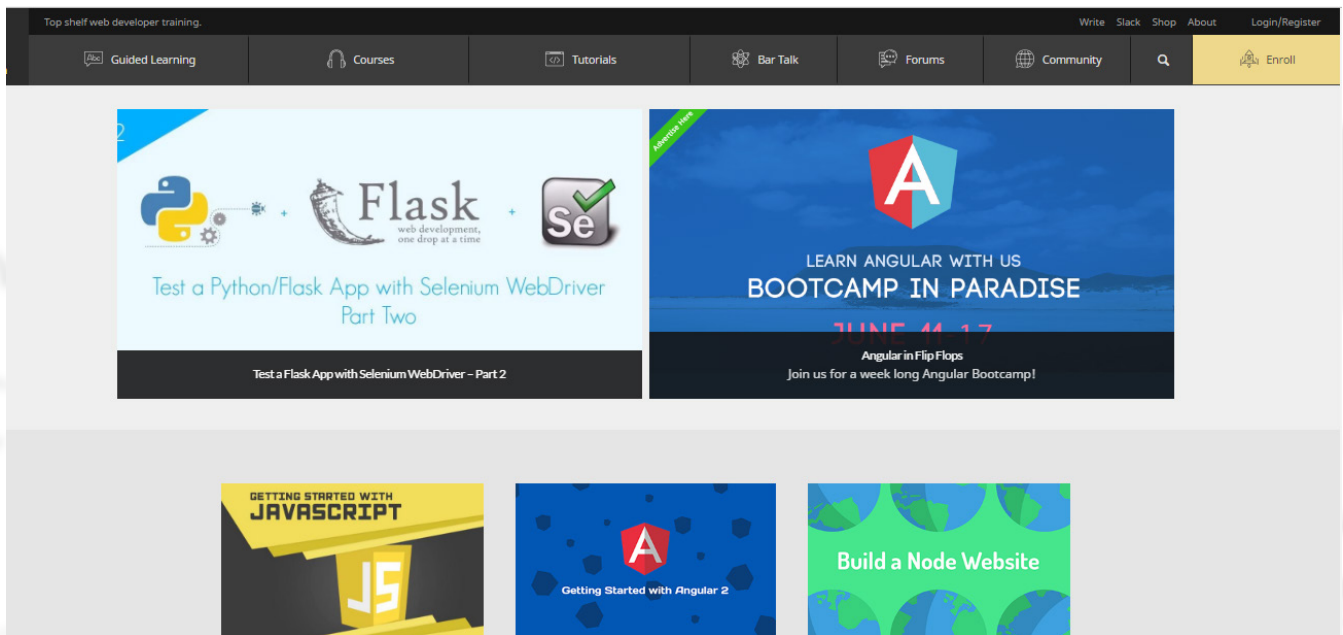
Top shelf web developer training.

Write Slack Shop About Login/Register

Guided Learning Courses Tutorials Bar Talk Forums Community Enroll

2

Flask web development, one drop at a time

Se

Test a Python/Flask App with Selenium WebDriver Part Two

Test a Flask App with Selenium WebDriver – Part 2

Advertise Here

A

LEARN ANGULAR WITH US
BOOTCAMP IN PARADISE

JUNE 11-17

Angular in Flip Flops
Join us for a week long Angular Bootcamp!

GETTING STARTED WITH JAVASCRIPT

JS

A

Getting Started with Angular 2

Build a Node Website